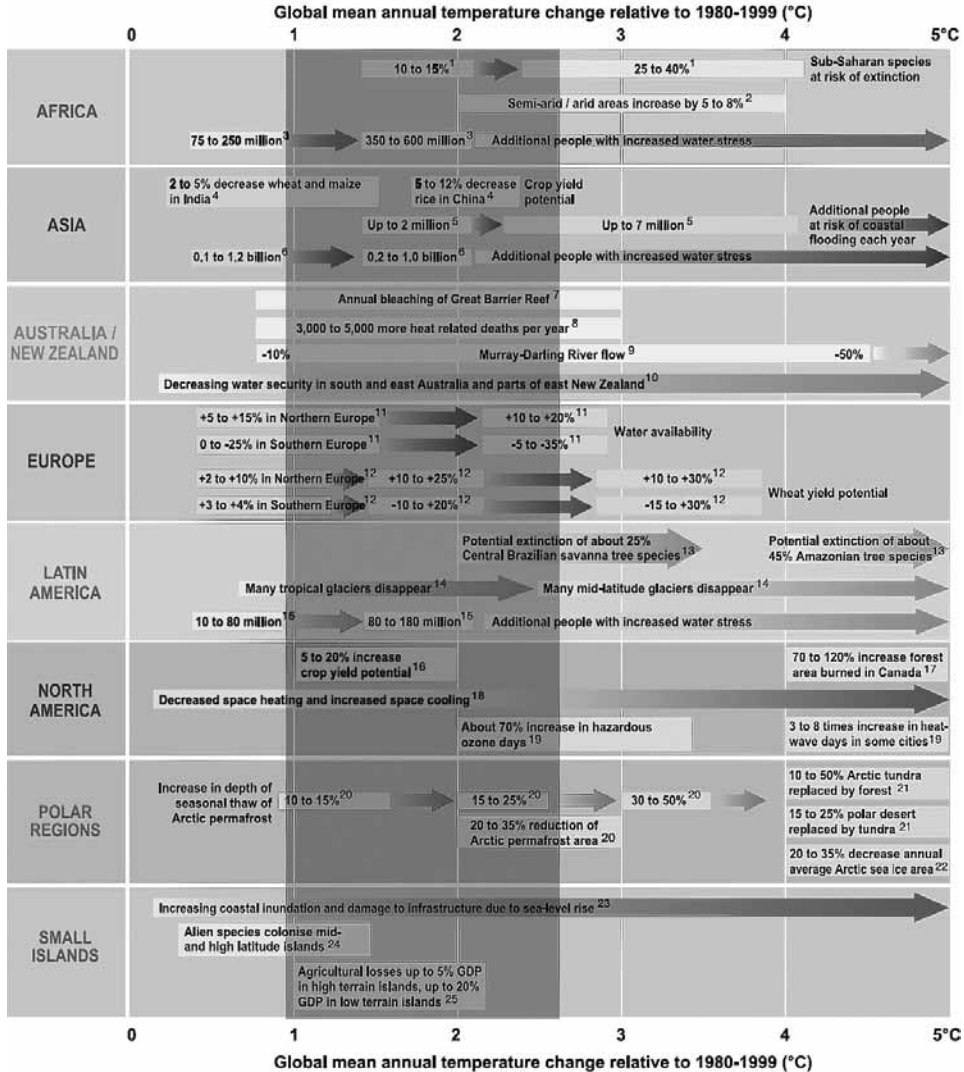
Global mean annual temperature change relative to 1980-1999 (°C)

0 1 2 3 4 5°C

AFRICA

10 to 15%$^{1}$ 25 to 40%$^{1}$ Sub-Saharan species at risk of extinction

Semi-arid / arid areas increase by 5 to 8%$^{2}$

75 to 250 million$^{3}$ 350 to 600 million$^{3}$ Additional people with increased water stress

ASIA

2 to 5% decrease wheat and maize in India$^{4}$

5 to 12% decrease rice in China$^{4}$ Crop yield potential

Up to 2 million$^{5}$ Up to 7 million$^{5}$ Additional people at risk of coastal flooding each year

0.1 to 1.2 billion$^{6}$ 0.2 to 1.0 billion$^{6}$ Additional people with increased water stress

AUSTRALIA / NEW ZEALAND

Annual bleaching of Great Barrier Reef$^{7}$

3,000 to 5,000 more heat related deaths per year$^{8}$

-10% Murray-Darling River flow$^{9}$ -50%

Decreasing water security in south and east Australia and parts of east New Zealand$^{10}$

EUROPE

+5 to +15% in Northern Europe$^{11}$ +10 to +20%$^{11}$

0 to -25% in Southern Europe$^{11}$ -5 to -35%$^{11}$ Water availability

+2 to +10% in Northern Europe$^{12}$ +10 to +25%$^{12}$ +10 to +30%$^{12}$

+3 to +4% in Southern Europe$^{12}$ -10 to +20%$^{12}$ -15 to +30%$^{12}$ Wheat yield potential

LATIN AMERICA

Potential extinction of about 25% Central Brazilian savanna tree species$^{13}$

Potential extinction of about 45% Amazonian tree species$^{13}$

Many tropical glaciers disappear$^{14}$ Many mid-latitude glaciers disappear$^{14}$

10 to 80 million$^{15}$ 80 to 180 million$^{15}$ Additional people with increased water stress

NORTH AMERICA

5 to 20% increase crop yield potential$^{16}$

70 to 120% increase forest area burned in Canada$^{17}$

Decreased space heating and increased space cooling$^{18}$

About 70% increase in hazardous ozone days$^{19}$

3 to 8 times increase in heat-wave days in some cities$^{19}$

POLAR REGIONS

Increase in depth of seasonal thaw of Arctic permafrost 10 to 15%$^{20}$ 15 to 25%$^{20}$ 30 to 50%$^{20}$

20 to 35% reduction of Arctic permafrost area$^{20}$

10 to 50% Arctic tundra replaced by forest$^{21}$

15 to 25% polar desert replaced by tundra$^{21}$

20 to 35% decrease annual average Arctic sea ice area$^{22}$

SMALL ISLANDS

Increasing coastal inundation and damage to infrastructure due to sea-level rise$^{23}$

Alien species colonise mid- and high latitude islands$^{24}$

Agricultural losses up to 5% GDP in high terrain islands, up to 20% GDP in low terrain islands$^{25}$

0 1 2 3 4 5°C

Global mean annual temperature change relative to 1980-1999 (°C)